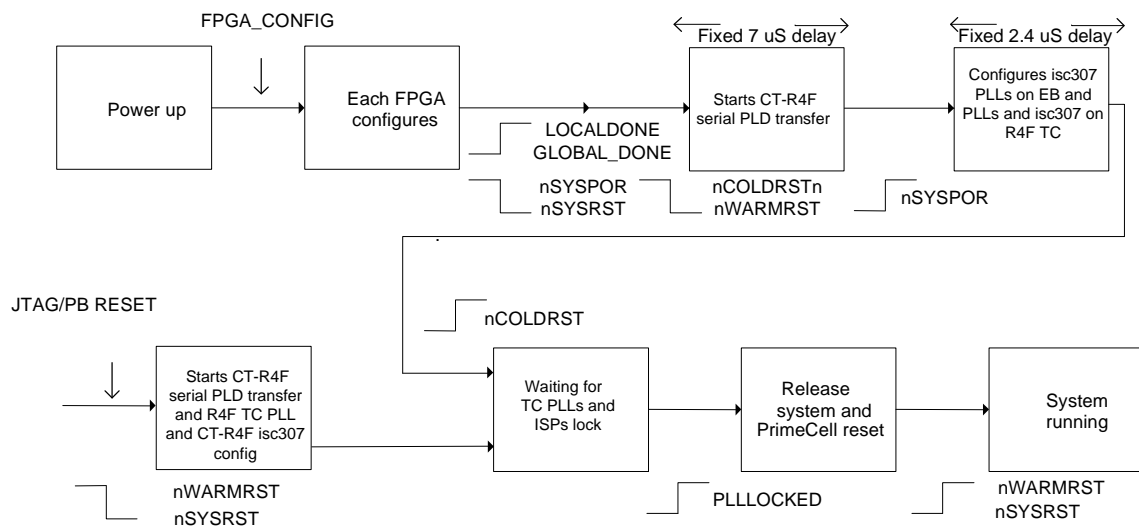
FPGA_CONFIG

Power up

Each FPGA configures

LOCALDONE
GLOBAL_DONE

nSYSPOR
nSYSRST

Fixed 7 uS delay

Starts CT-R4F serial PLD transfer

nCOLDRSTn
nWARMRST

Fixed 2.4 uS delay

Configures isc307 PLLs on EB and PLLs and isc307 on R4F TC

nSYSPOR

JTAG/PB RESET

nCOLDRST

Starts CT-R4F serial PLD transfer and R4F TC PLL and CT-R4F isc307 config

nWARMRST
nSYSRST

Waiting for TC PLLs and ISPs lock

Release system and PrimeCell reset

PLLLOCKED

System running

nWARMRST
nSYSRST